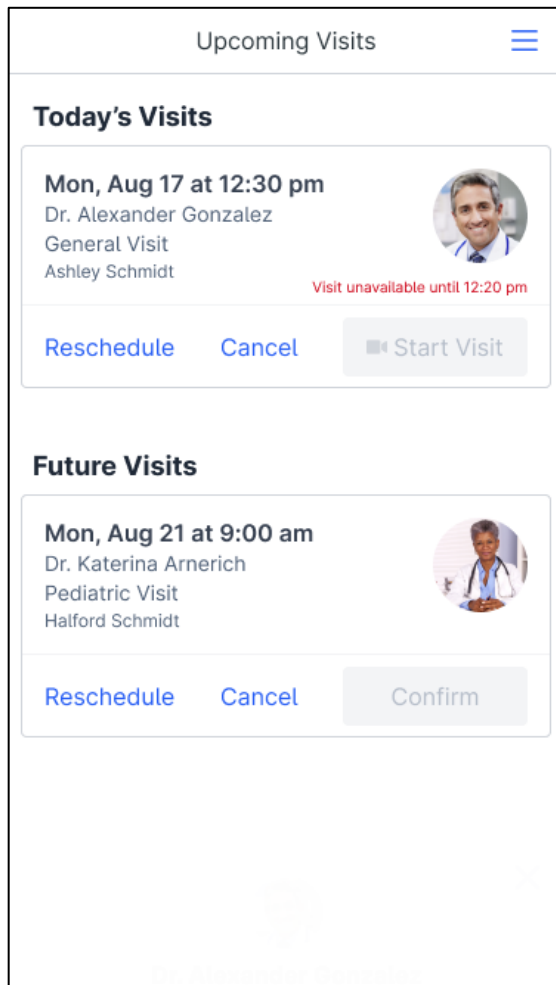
Upcoming Visits

Today's Visits

Mon, Aug 17 at 12:30 pm
Dr. Alexander Gonzalez
General Visit
Ashley Schmidt

Visit unavailable until 12:20 pm

Reschedule Cancel Start Visit

Future Visits

Mon, Aug 21 at 9:00 am
Dr. Katerina Arnerich
Pediatric Visit
Halford Schmidt

Reschedule Cancel Confirm

Dr. Alexander Gonzalez